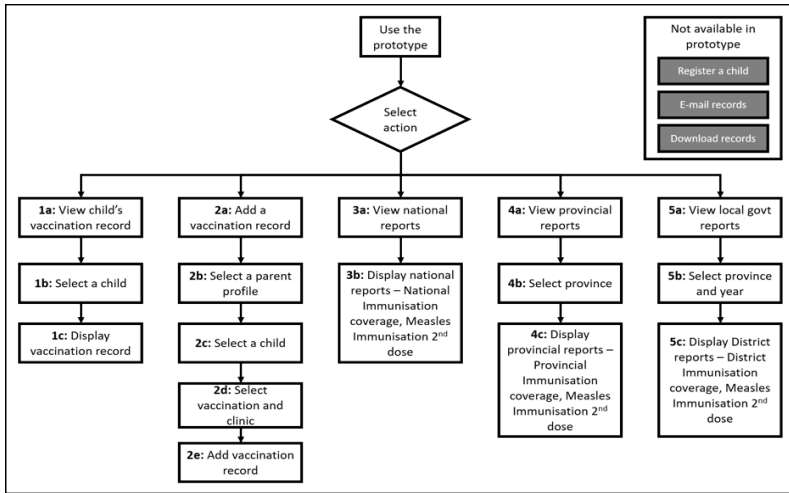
Use the prototype

Not available in prototype

Register a child

E-mail records

Download records

Select action

**1a:** View child's vaccination record

**1b:** Select a child

**1c:** Display vaccination record

**2a:** Add a vaccination record

**2b:** Select a parent profile

**2c:** Select a child

**2d:** Select vaccination and clinic

**2e:** Add vaccination record

**3a:** View national reports

**3b:** Display national reports – National Immunisation coverage, Measles Immunisation 2$^{nd}$ dose

**4a:** View provincial reports

**4b:** Select province

**4c:** Display provincial reports – Provincial Immunisation coverage, Measles Immunisation 2$^{nd}$ dose

**5a:** View local govt reports

**5b:** Select province and year

**5c:** Display District reports – District Immunisation coverage, Measles Immunisation 2$^{nd}$ dose